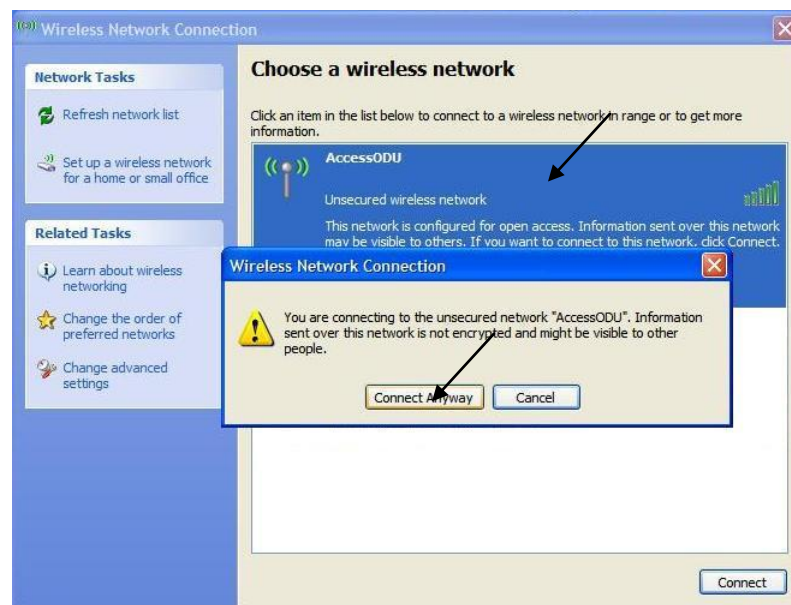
Wireless Network Connection

Network Tasks

Refresh network list

Set up a wireless network for a home or small office

Related Tasks

Learn about wireless networking

Change the order of preferred networks

Change advanced settings

Choose a wireless network

Click an item in the list below to connect to a wireless network in range or to get more information.

AccessODU

Unsecured wireless network

This network is configured for open access. Information sent over this network may be visible to others. If you want to connect to this network, click Connect.

Wireless Network Connection

You are connecting to the unsecured network "AccessODU". Information sent over this network is not encrypted and might be visible to other people.

Connect Anyway

Cancel

Connect